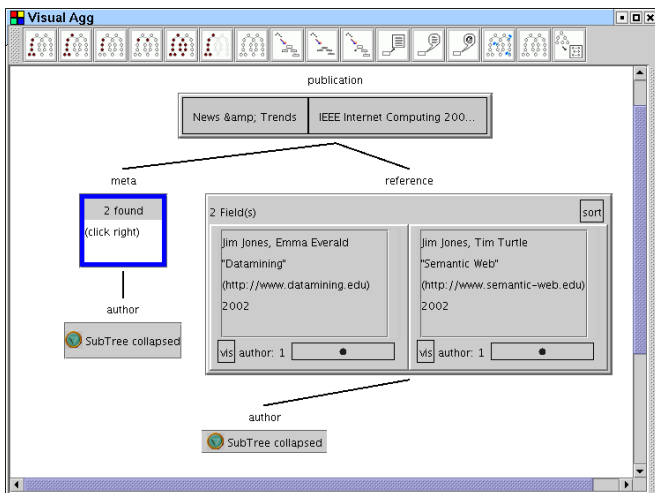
Visual Agg

publication

News &amp; Trends | IEEE Internet Computing 200...

meta

2 found
(click right)

author

SubTree collapsed

reference

2 Field(s)

sort

Jim Jones, Emma Everald
"Datamining"
(http://www.datamining.edu)
2002

vis author: 1

Jim Jones, Tim Turtle
"Semantic Web"
(http://www.semantic-web.edu)
2002

vis author: 1

author

SubTree collapsed